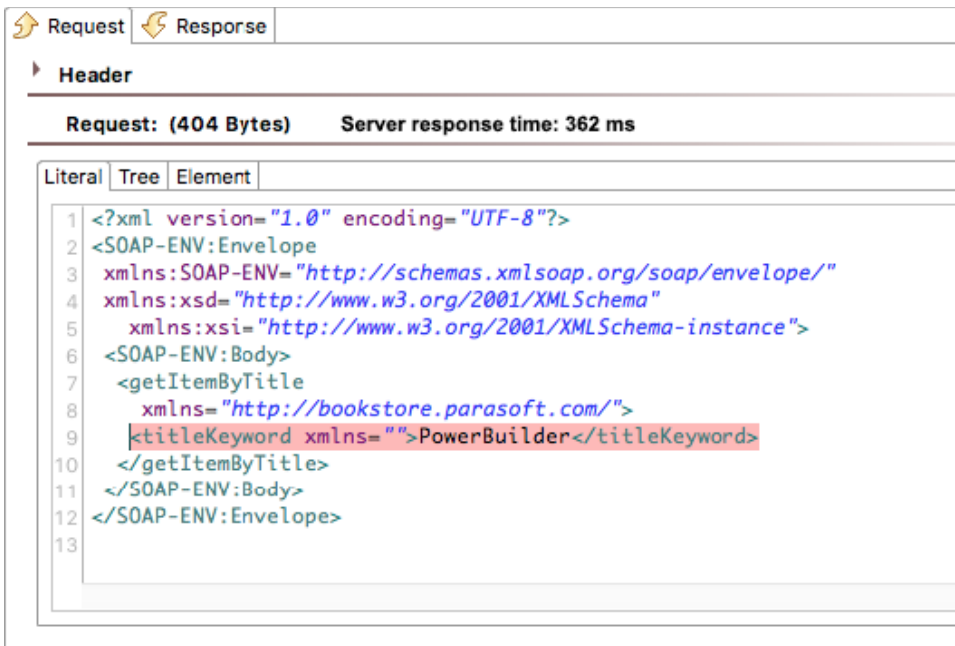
Request | Response

Header

Request: (404 Bytes) Server response time: 362 ms

Literal | Tree | Element

1 <?xml version="1.0" encoding="UTF-8"?>
2 <SOAP-ENV:Envelope
3 xmlns:SOAP-ENV="http://schemas.xmlsoap.org/soap/envelope/"
4 xmlns:xsd="http://www.w3.org/2001/XMLSchema"
5 xmlns:xsi="http://www.w3.org/2001/XMLSchema-instance">
6 <SOAP-ENV:Body>
7 <getItemByTitle
8 xmlns="http://bookstore.parasoft.com/">
9 <titleKeyword xmlns="">PowerBuilder</titleKeyword>
10 </getItemByTitle>
11 </SOAP-ENV:Body>
12 </SOAP-ENV:Envelope>
13